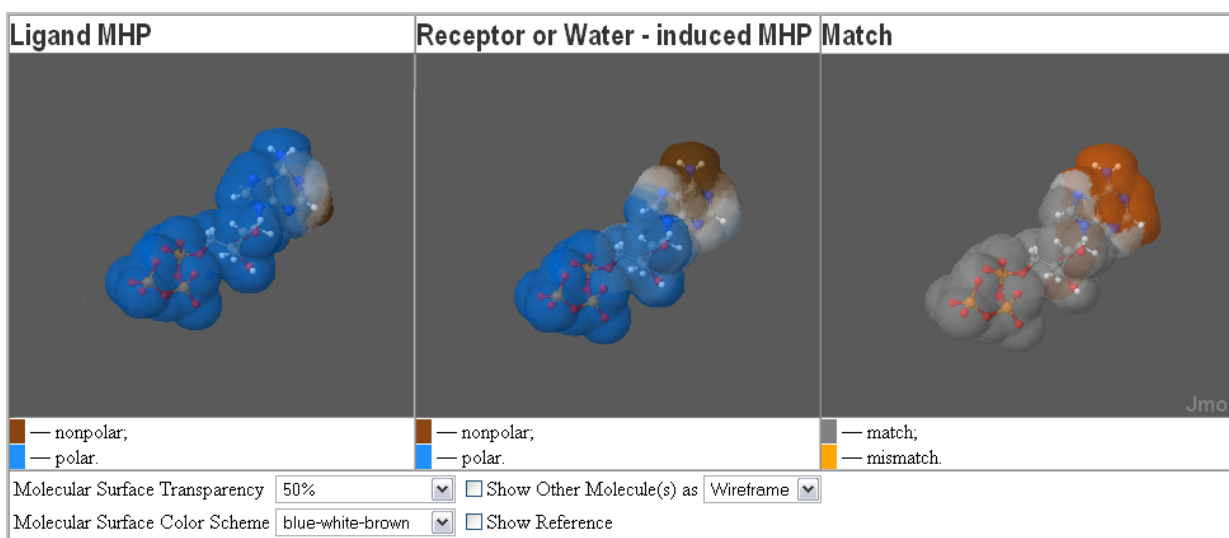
Ligand MHP

— nonpolar;
— polar.

Receptor or Water - induced MHP

— nonpolar;
— polar.

Match

Jmo

— match;
— mismatch.

Molecular Surface Transparency 50%
Show Other Molecule(s) as Wireframe
Molecular Surface Color Scheme blue-white-brown
Show Reference